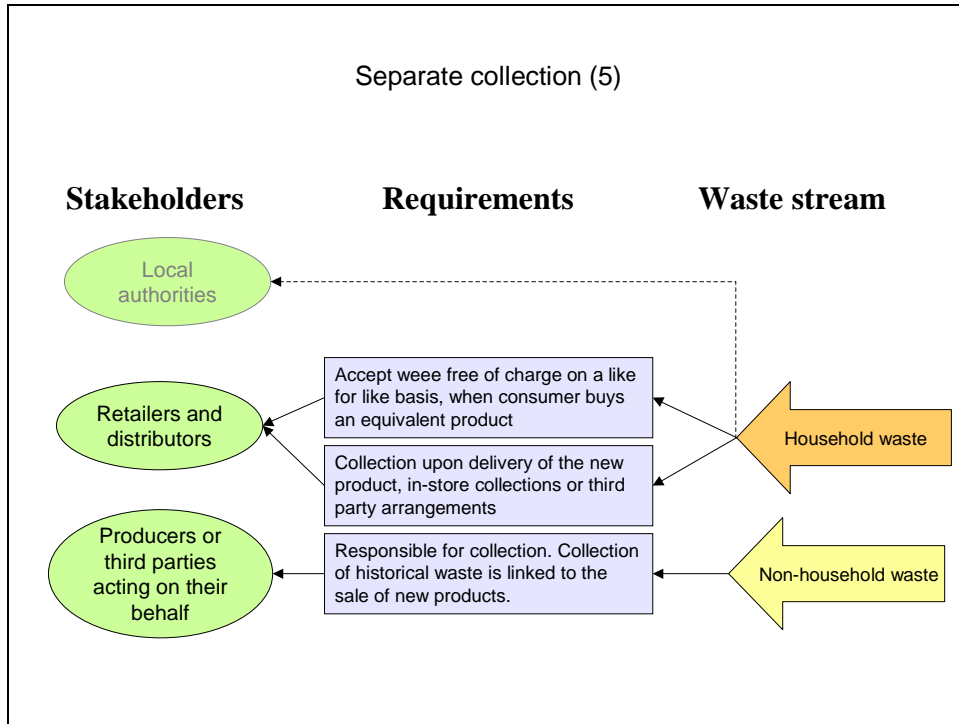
Separate collection (5)

Stakeholders

Requirements

Waste stream

Local authorities

Retailers and distributors

Producers or third parties acting on their behalf

Accept weee free of charge on a like for like basis, when consumer buys an equivalent product

Collection upon delivery of the new product, in-store collections or third party arrangements

Responsible for collection. Collection of historical waste is linked to the sale of new products.

Household waste

Non-household waste